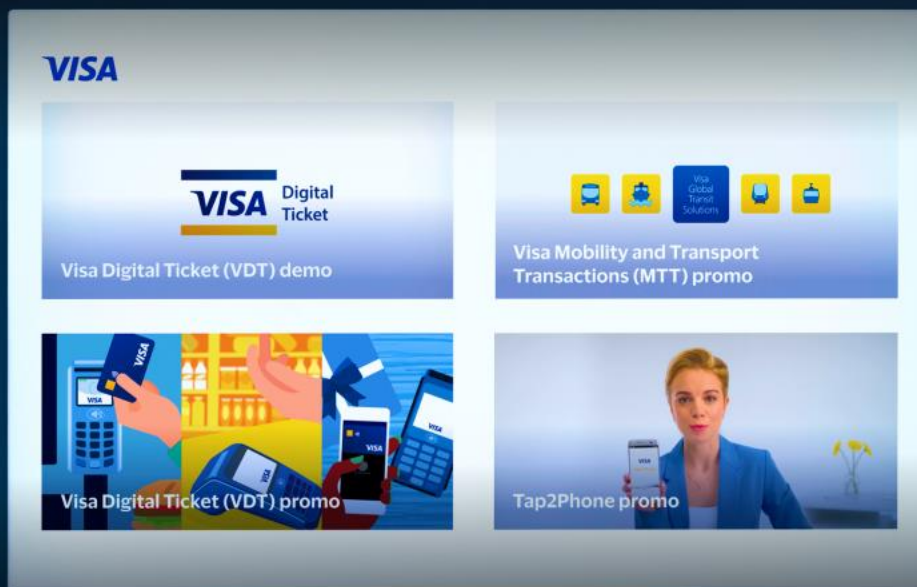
VISA

VISA Digital Ticket

Visa Digital Ticket (VDT) demo

Visa Global Transit Solutions

Visa Mobility and Transport Transactions (MTT) promo

VISA

VISA

VISA

VISA

VISA

Visa Digital Ticket (VDT) promo

VISA

Tap2Phone promo